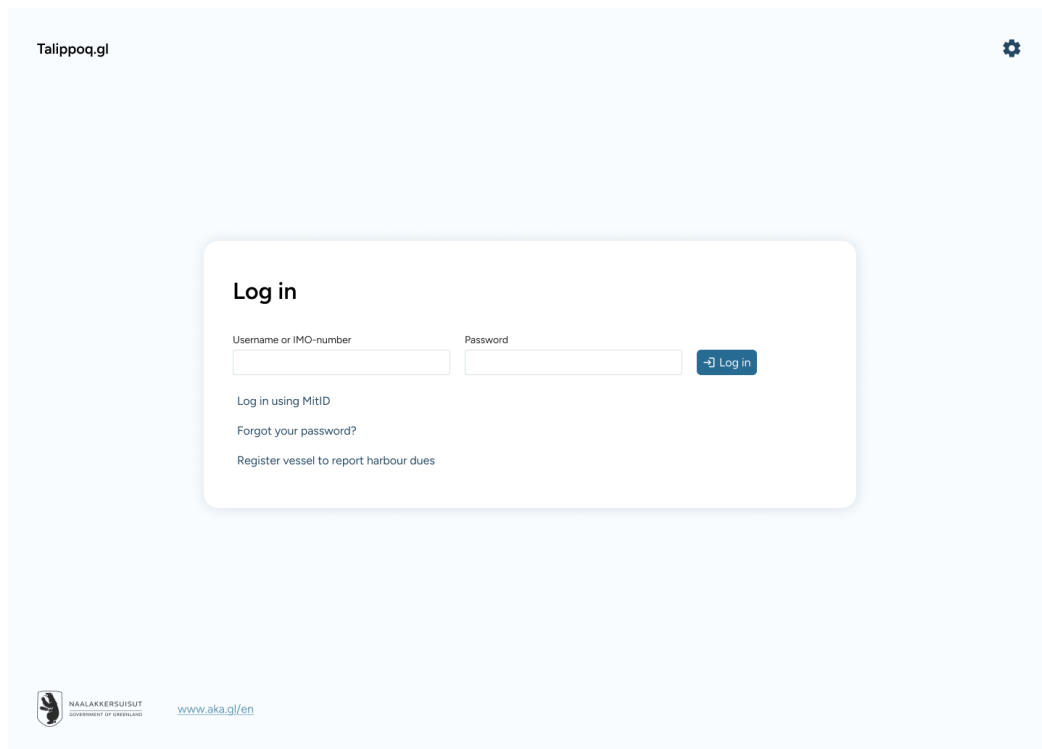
Talippoq.gl

Log in

Username or IMO-number

Password

Log in

Log in using MitID

Forgot your password?

Register vessel to report harbour dues

NAALAKKERSUISUT
GOVERNMENT OF GREENLAND

www.aka.gl/en